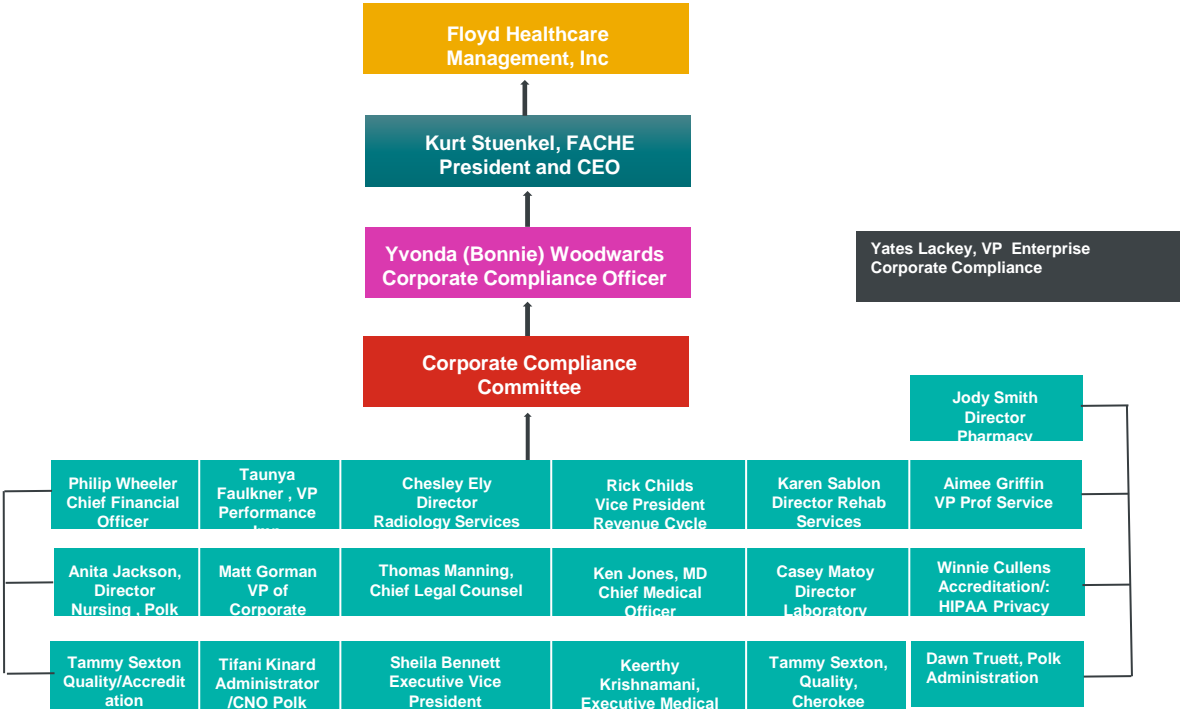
Floyd Healthcare Management, Inc

Kurt Stuenkel, FACHE President and CEO

Yvonda (Bonnie) Woodwards Corporate Compliance Officer

Yates Lackey, VP Enterprise Corporate Compliance

Corporate Compliance Committee

Jody Smith Director Pharmacy

Philip Wheeler Chief Financial Officer

Taunya Faulkner , VP Performance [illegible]

Chesley Ely Director Radiology Services

Rick Childs Vice President Revenue Cycle

Karen Sablon Director Rehab Services

Aimee Griffin VP Prof Service

Anita Jackson, Director Nursing , Polk

Matt Gorman VP of Corporate

Thomas Manning, Chief Legal Counsel

Ken Jones, MD Chief Medical Officer

Casey Matoy Director Laboratory

Winnie Cullens Accreditation/: HIPAA Privacy

Tammy Sexton Quality/Accreditation

Tifani Kinard Administrator /CNO Polk

Sheila Bennett Executive Vice President

Keerthy Krishnamani, Executive Medical

Tammy Sexton, Quality, Cherokee

Dawn Truett, Polk Administration